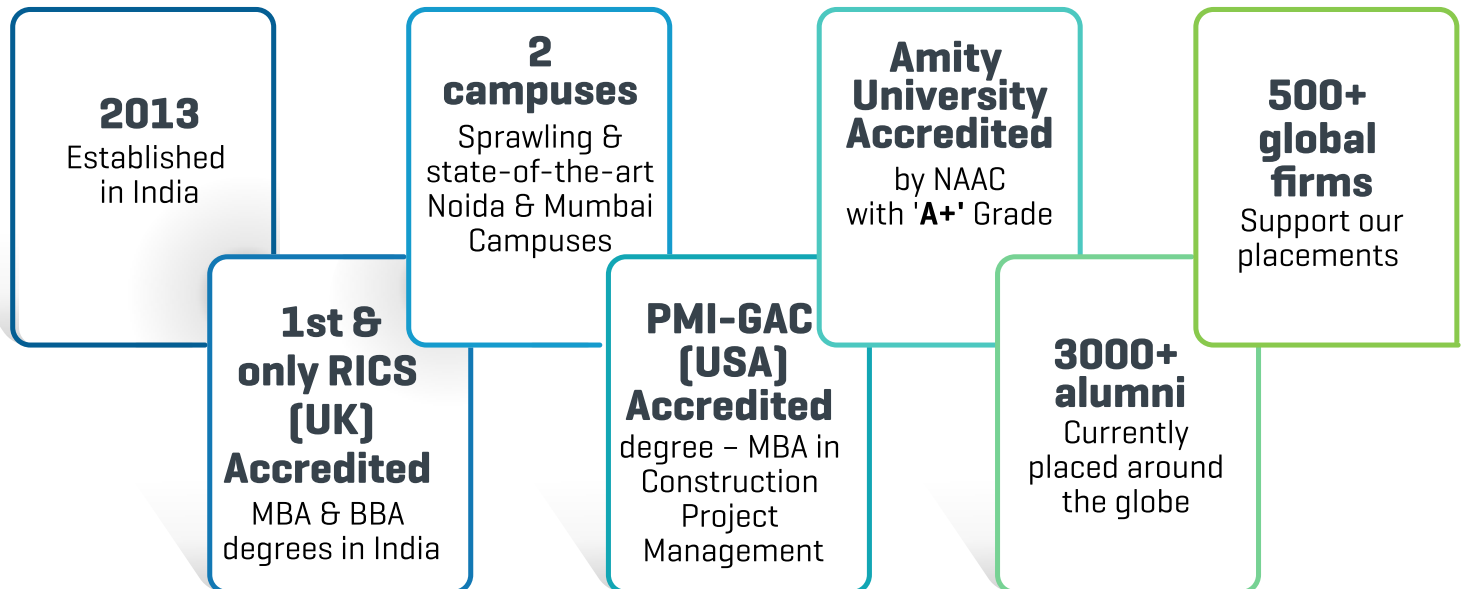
2013
Established in India

1st & only RICS (UK) Accredited
MBA & BBA degrees in India

2 campuses
Sprawling & state-of-the-art Noida & Mumbai Campuses

PMI-GAC (USA) Accredited
degree – MBA in Construction Project Management

Amity University Accredited
by NAAC with 'A+' Grade

3000+ alumni
Currently placed around the globe

500+ global firms
Support our placements